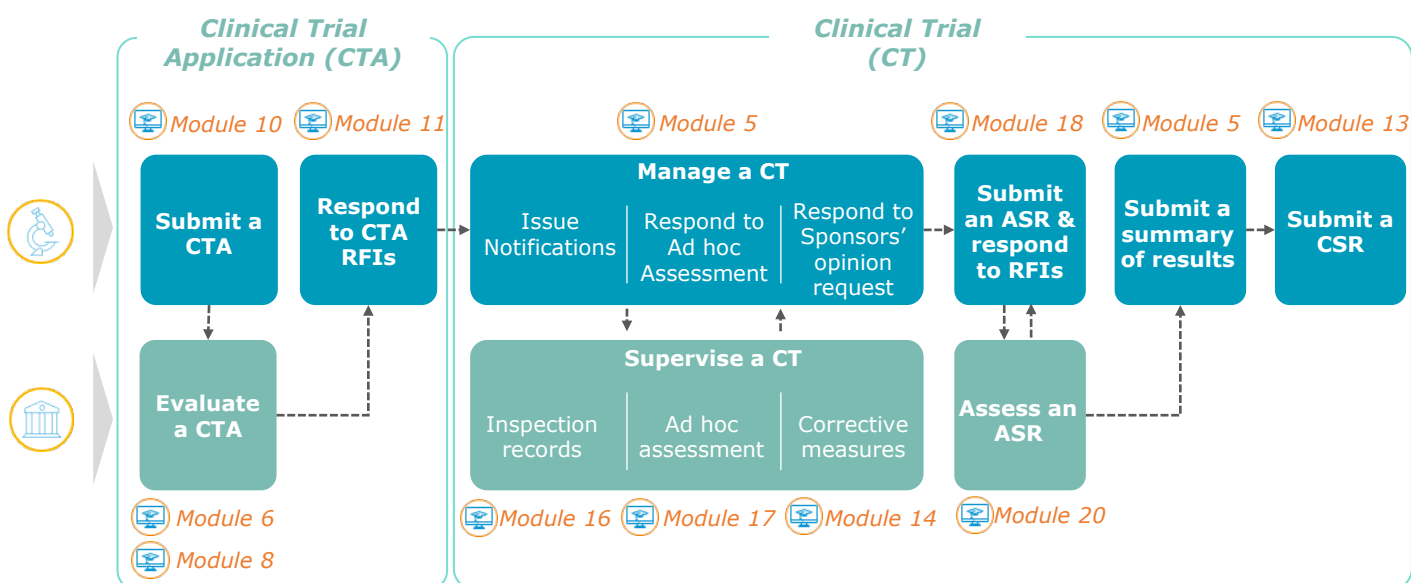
Clinical Trial Application (CTA)

Clinical Trial (CT)

Module 10
Module 11
Module 5
Module 18
Module 5
Module 13

Submit a CTA

Respond to CTA RFIs

Manage a CT

Issue Notifications

Respond to Ad hoc Assessment

Respond to Sponsors' opinion request

Submit an ASR & respond to RFIs

Submit a summary of results

Submit a CSR

Evaluate a CTA

Supervise a CT

Inspection records

Ad hoc assessment

Corrective measures

Assess an ASR

Module 6
Module 8
Module 16
Module 17
Module 14
Module 20